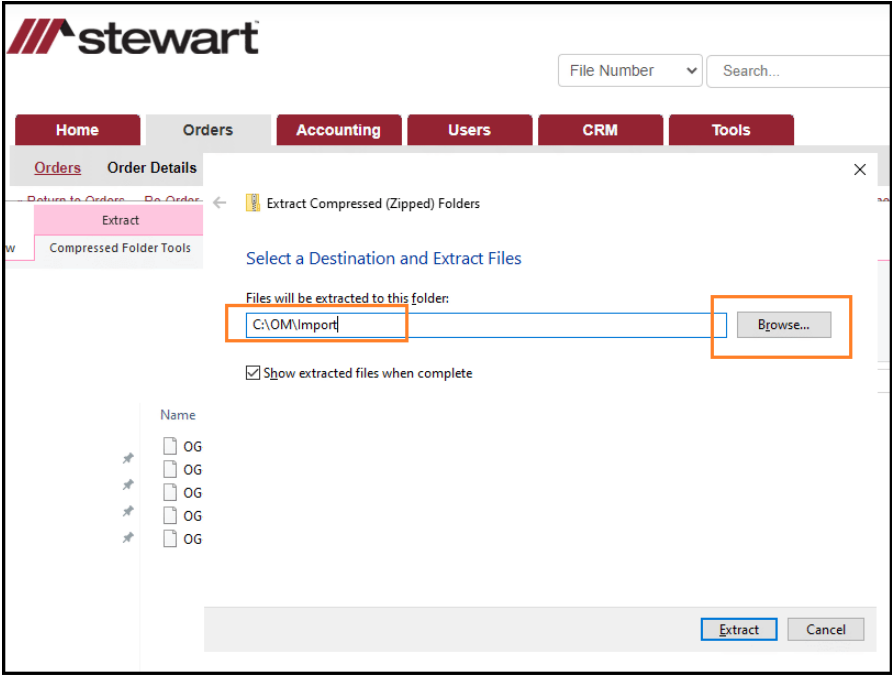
stewart

File Number
Search...

Home
Orders
Accounting
Users
CRM
Tools

Orders
Order Details

Return to Orders
Re-Order

Extract
w
Compressed Folder Tools

Name
OG
OG
OG
OG
OG

Extract Compressed (Zipped) Folders

Select a Destination and Extract Files

Files will be extracted to this folder:
C:\OM\Import
Browse...

Show extracted files when complete

Extract
Cancel